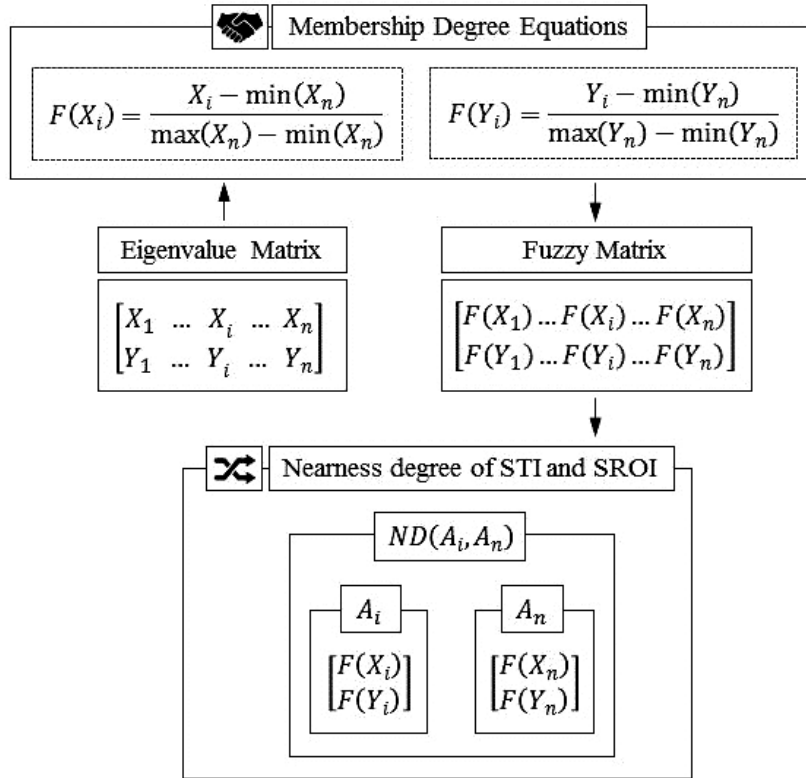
Membership Degree Equations

$F(X_i) = \frac{X_i - \min(X_n)}{\max(X_n) - \min(X_n)}$

$F(Y_i) = \frac{Y_i - \min(Y_n)}{\max(Y_n) - \min(Y_n)}$

Eigenvalue Matrix

$\begin{bmatrix} X_1 & \dots & X_i & \dots & X_n \\ Y_1 & \dots & Y_i & \dots & Y_n \end{bmatrix}$

Fuzzy Matrix

$\begin{bmatrix} F(X_1) \dots F(X_i) \dots F(X_n) \\ F(Y_1) \dots F(Y_i) \dots F(Y_n) \end{bmatrix}$

Nearness degree of STI and SROI

$ND(A_i, A_n)$

$A_i$

$\begin{bmatrix} F(X_i) \\ F(Y_i) \end{bmatrix}$

$A_n$

$\begin{bmatrix} F(X_n) \\ F(Y_n) \end{bmatrix}$